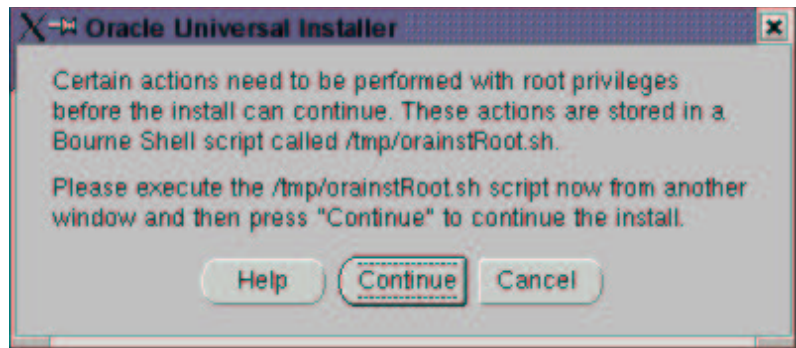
Oracle Universal Installer

Certain actions need to be performed with root privileges before the install can continue. These actions are stored in a Bourne Shell script called /tmp/orainstRoot.sh.

Please execute the /tmp/orainstRoot.sh script now from another window and then press "Continue" to continue the install.

Help
Continue
Cancel